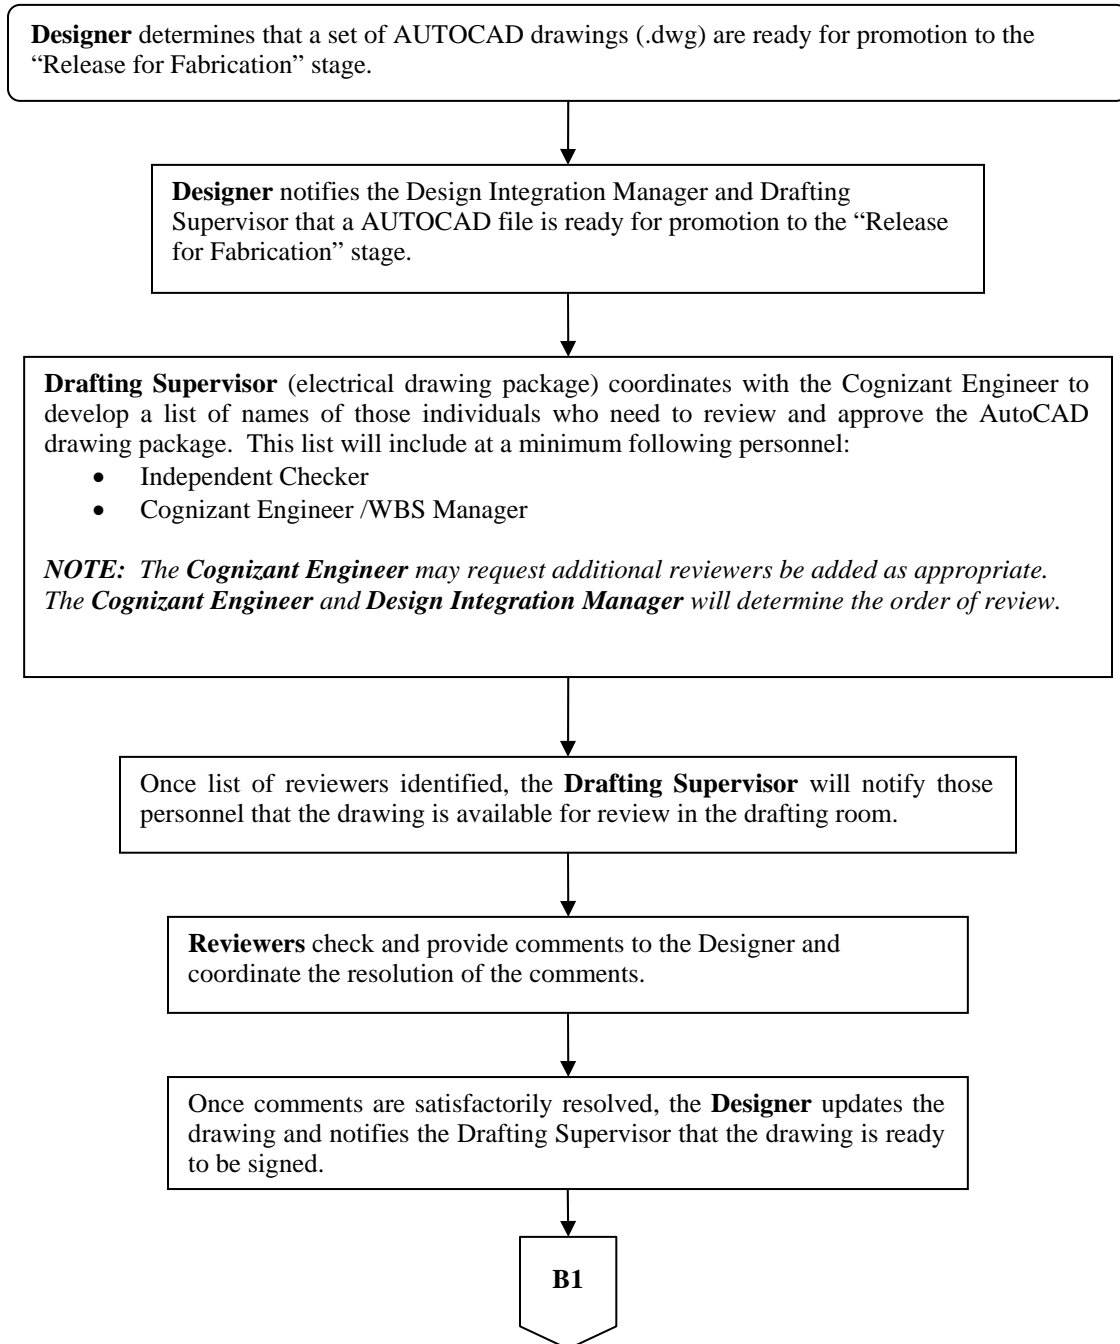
Designer determines that a set of AUTOCAD drawings (.dwg) are ready for promotion to the "Release for Fabrication" stage.

Designer notifies the Design Integration Manager and Drafting Supervisor that a AUTOCAD file is ready for promotion to the "Release for Fabrication" stage.

Drafting Supervisor (electrical drawing package) coordinates with the Cognizant Engineer to develop a list of names of those individuals who need to review and approve the AutoCAD drawing package. This list will include at a minimum following personnel:
• Independent Checker
• Cognizant Engineer /WBS Manager

NOTE: The Cognizant Engineer may request additional reviewers be added as appropriate. The Cognizant Engineer and Design Integration Manager will determine the order of review.

Once list of reviewers identified, the Drafting Supervisor will notify those personnel that the drawing is available for review in the drafting room.

Reviewers check and provide comments to the Designer and coordinate the resolution of the comments.

Once comments are satisfactorily resolved, the Designer updates the drawing and notifies the Drafting Supervisor that the drawing is ready to be signed.

B1